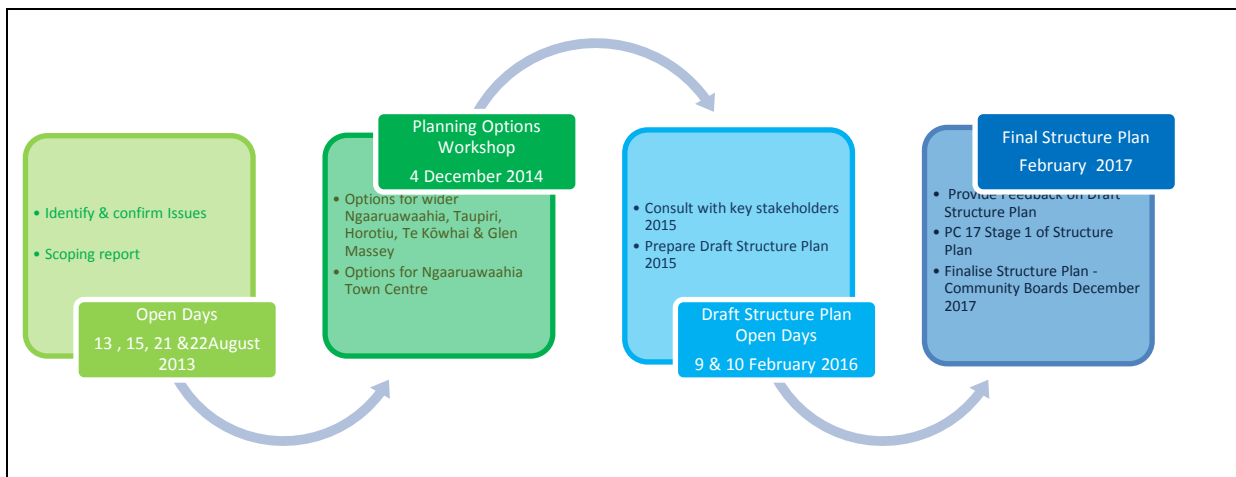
• Identify & confirm Issues

• Scoping report

Open Days

13 , 15, 21 &22August 2013

Planning Options Workshop

4 December 2014

• Options for wider Ngaaruawaahia, Taupiri, Horotiu, Te Kōwhai & Glen Massey

• Options for Ngaaruawaahia Town Centre

• Consult with key stakeholders 2015

• Prepare Draft Structure Plan 2015

Draft Structure Plan Open Days

9 & 10 February 2016

Final Structure Plan

February 2017

• Provide Feedback on Draft Structure Plan

• PC 17 Stage 1 of Structure Plan

• Finalise Structure Plan - Community Boards December 2017